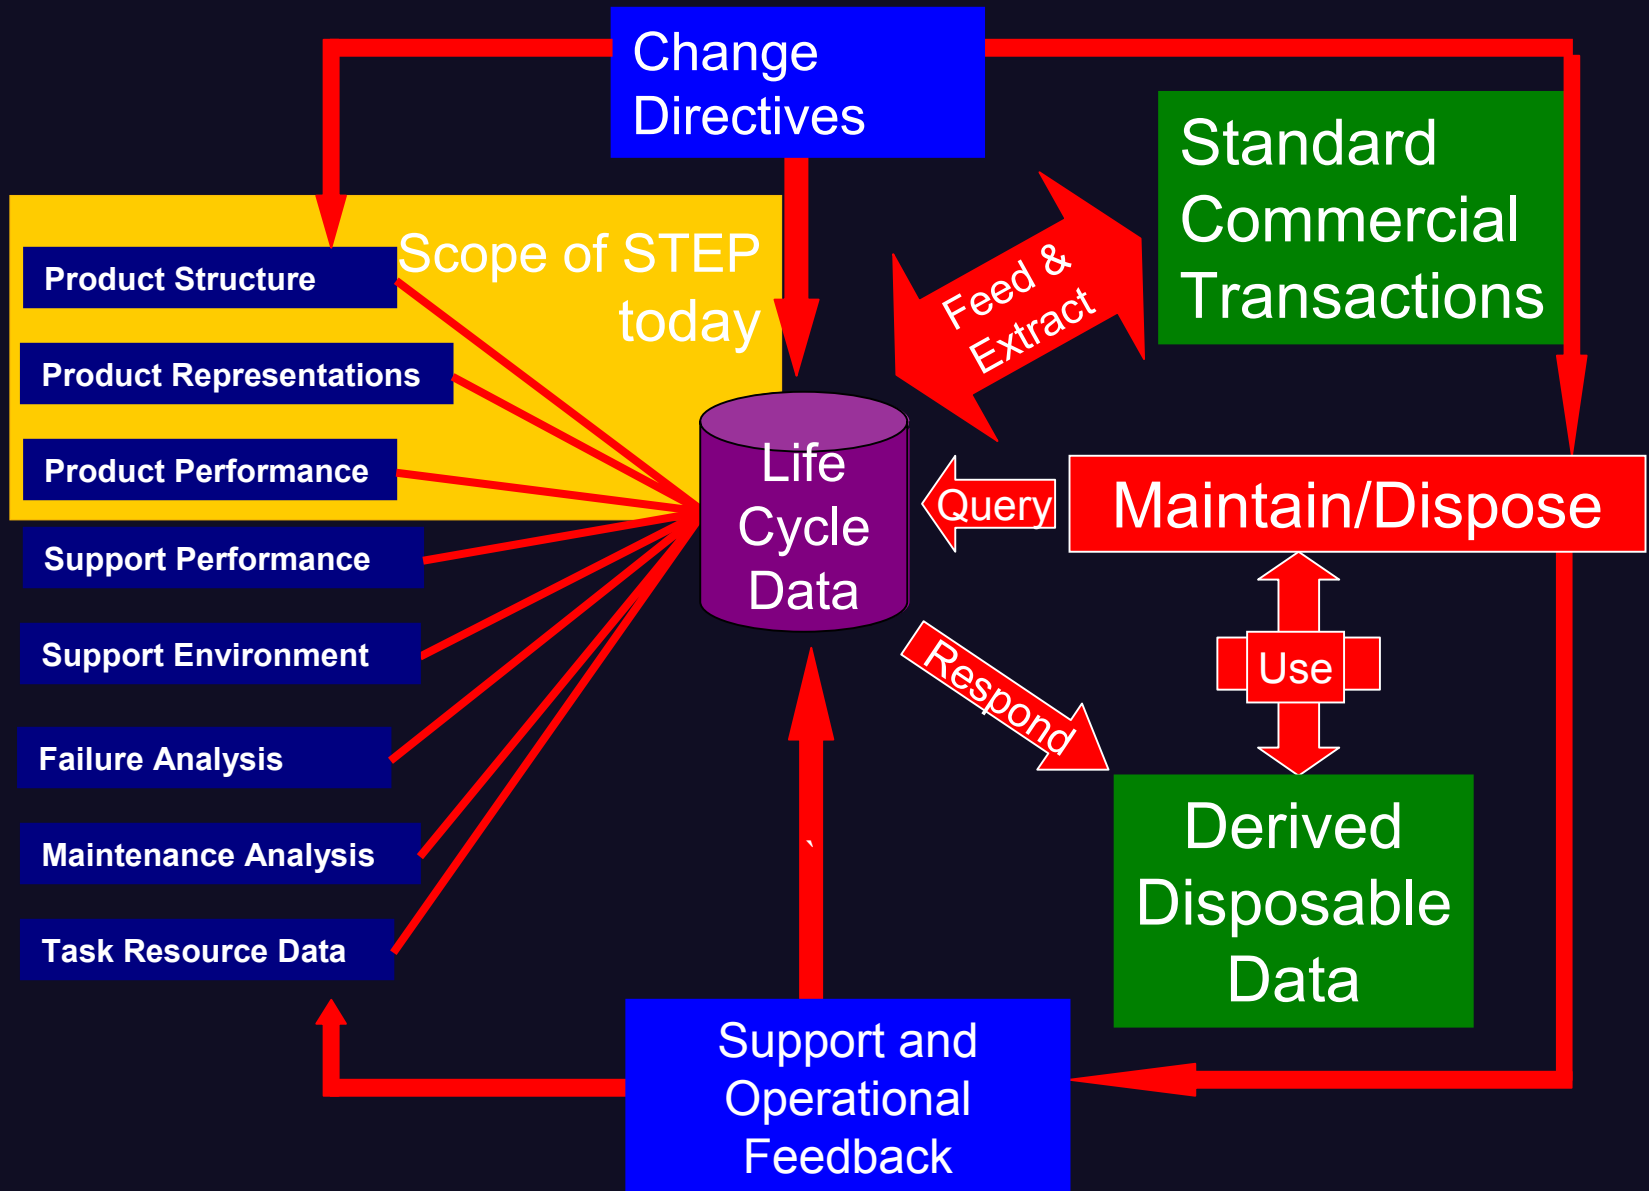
Change Directives

Standard Commercial Transactions

Scope of STEP today

Product Structure

Product Representations

Product Performance

Support Performance

Support Environment

Failure Analysis

Maintenance Analysis

Task Resource Data

Feed & Extract

Life Cycle Data

Query

Maintain/Dispose

Respond

Use

Derived Disposable Data

Support and Operational Feedback